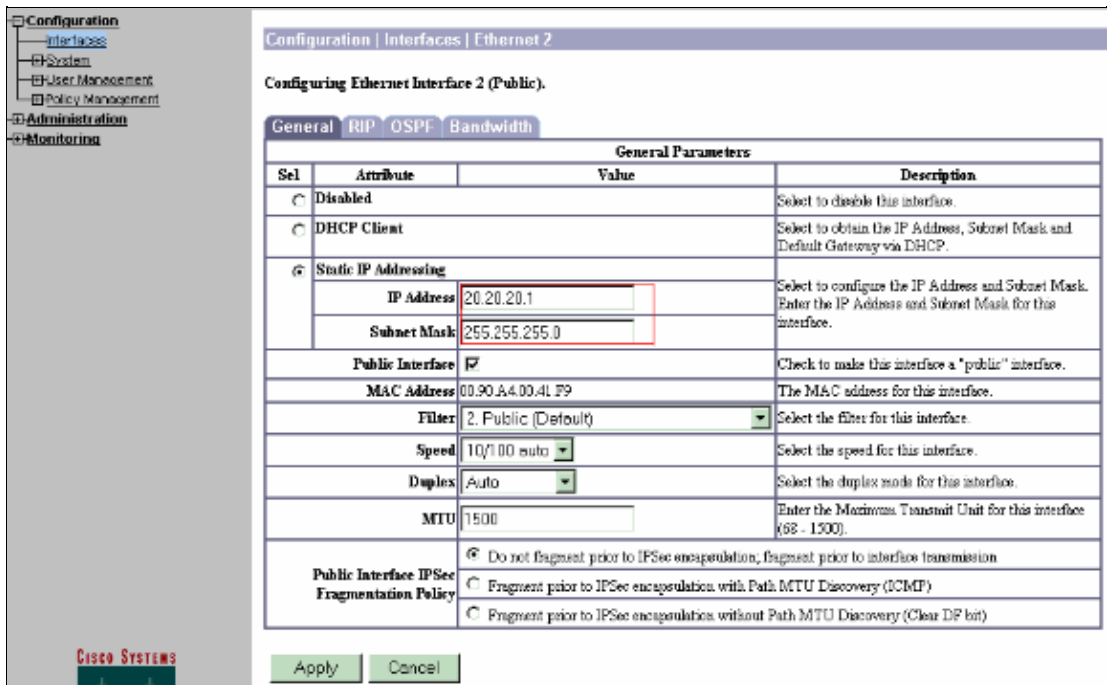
Configuration
Interfaces
System
User Management
Policy Management
Administration
Monitoring

Configuration | Interfaces | Ethernet 2

Configuring Ethernet Interface 2 (Public).

General | RIP | OSPF | Bandwidth

General Parameters

| Sel | Attribute | Value | Description |
|---|---|---|---|
| | Disabled | | Select to disable this interface. |
| | DHCP Client | | Select to obtain the IP Address, Subnet Mask and Default Gateway via DHCP. |
| | Static IP Addressing | | Select to configure the IP Address and Subnet Mask. Enter the IP Address and Subnet Mask for this interface. |
| | IP Address | 20.20.20.1 | |
| | Subnet Mask | 255.255.255.0 | |
| | Public Interface | ☑ | Check to make this interface a "public" interface. |
| | MAC Address | 00.90.A4.00.41.F9 | The MAC address for this interface. |
| | Filter | 2. Public (Default) | Select the filter for this interface. |
| | Speed | 10/100 auto | Select the speed for this interface. |
| | Duplex | Auto | Select the duplex mode for this interface. |
| | MTU | 1500 | Enter the Maximum Transmit Unit for this interface (68 - 1500). |
| | Public Interface IPSec Fragmentation Policy | Do not fragment prior to IPSec encapsulation; fragment prior to interface transmission<br>Fragment prior to IPSec encapsulation with Path MTU Discovery (ICMP)<br>Fragment prior to IPSec encapsulation without Path MTU Discovery (Clear DF bit) | |

Apply Cancel

Cisco Systems